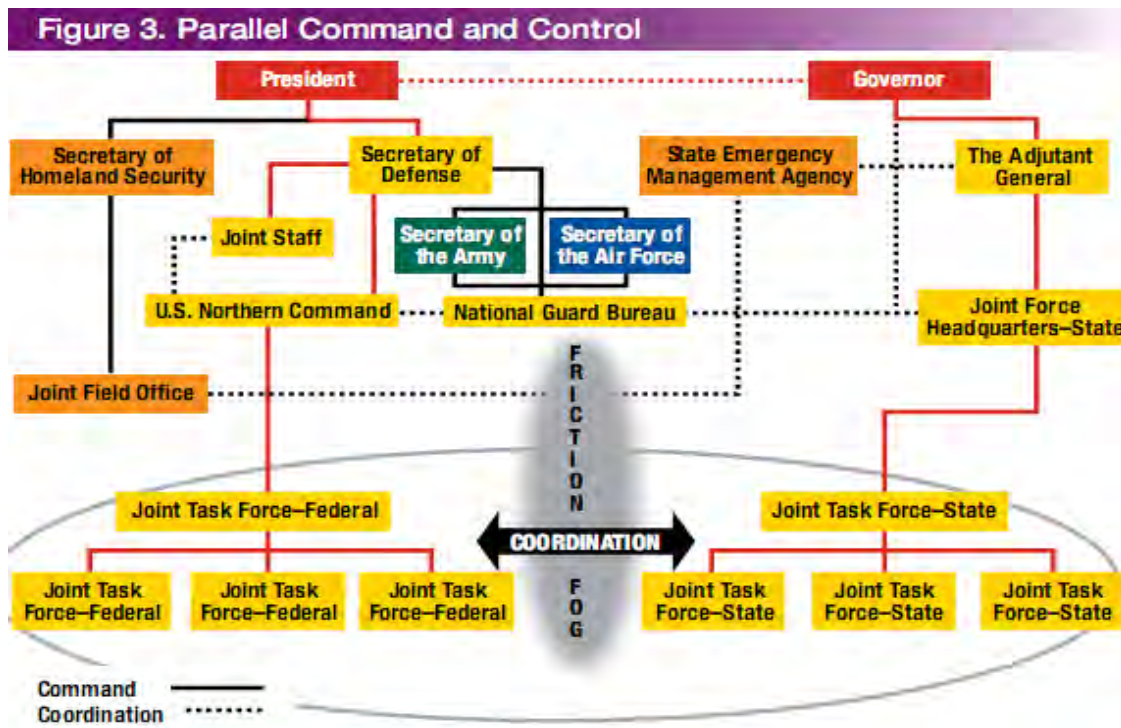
Figure 3. Parallel Command and Control

President

Governor

Secretary of Homeland Security

Secretary of Defense

State Emergency Management Agency

The Adjutant General

Joint Staff

Secretary of the Army

Secretary of the Air Force

U.S. Northern Command

National Guard Bureau

Joint Force Headquarters–State

Joint Field Office

FRICTION

Joint Task Force–Federal

Joint Task Force–State

COORDINATION

Joint Task Force–Federal

Joint Task Force–Federal

Joint Task Force–Federal

FOG

Joint Task Force–State

Joint Task Force–State

Joint Task Force–State

Command

Coordination